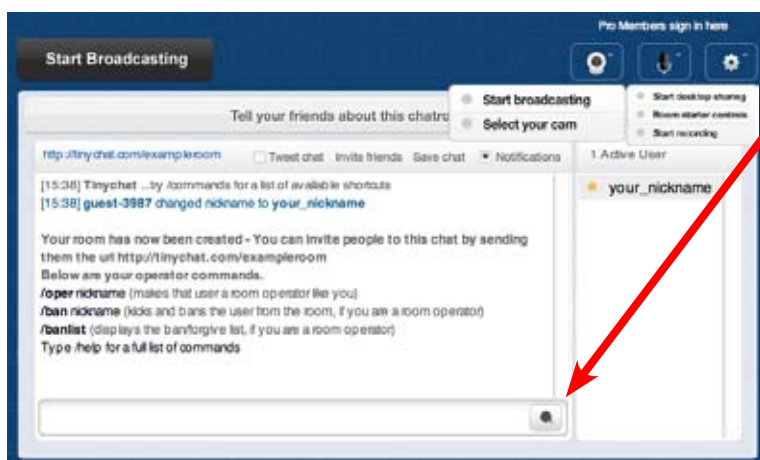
Pro Members sign in here

Start Broadcasting

Start broadcasting
Select your cam

Start desktop sharing
Room starter controls
Start recording

Tell your friends about this chatro

http://tinychat.com/exampleroom Tweet chat Invite friends Save chat Notifications

1 Active User

your_nickname

[15:38] Tinychat ...try /commands for a list of available shortcuts
[15:38] guest-3987 changed nickname to your_nickname

Your room has now been created - You can invite people to this chat by sending them the url http://tinychat.com/exampleroom
Below are your operator commands.
/oper nickname (makes that user a room operator like you)
/ban nickname (kicks and bans the user from the room, if you are a room operator)
/banlist (displays the ban/forgive list, if you are a room operator)
Type /help for a full list of commands